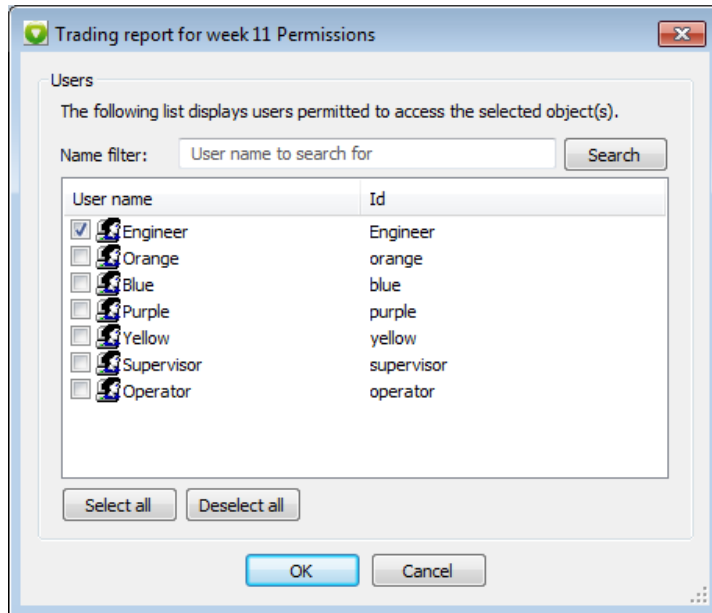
Trading report for week 11 Permissions

Users

The following list displays users permitted to access the selected object(s).

Name filter: User name to search for Search

| User name | Id |
|---|---|
| Engineer | Engineer |
| Orange | orange |
| Blue | blue |
| Purple | purple |
| Yellow | yellow |
| Supervisor | supervisor |
| Operator | operator |

Select all Deselect all

OK Cancel